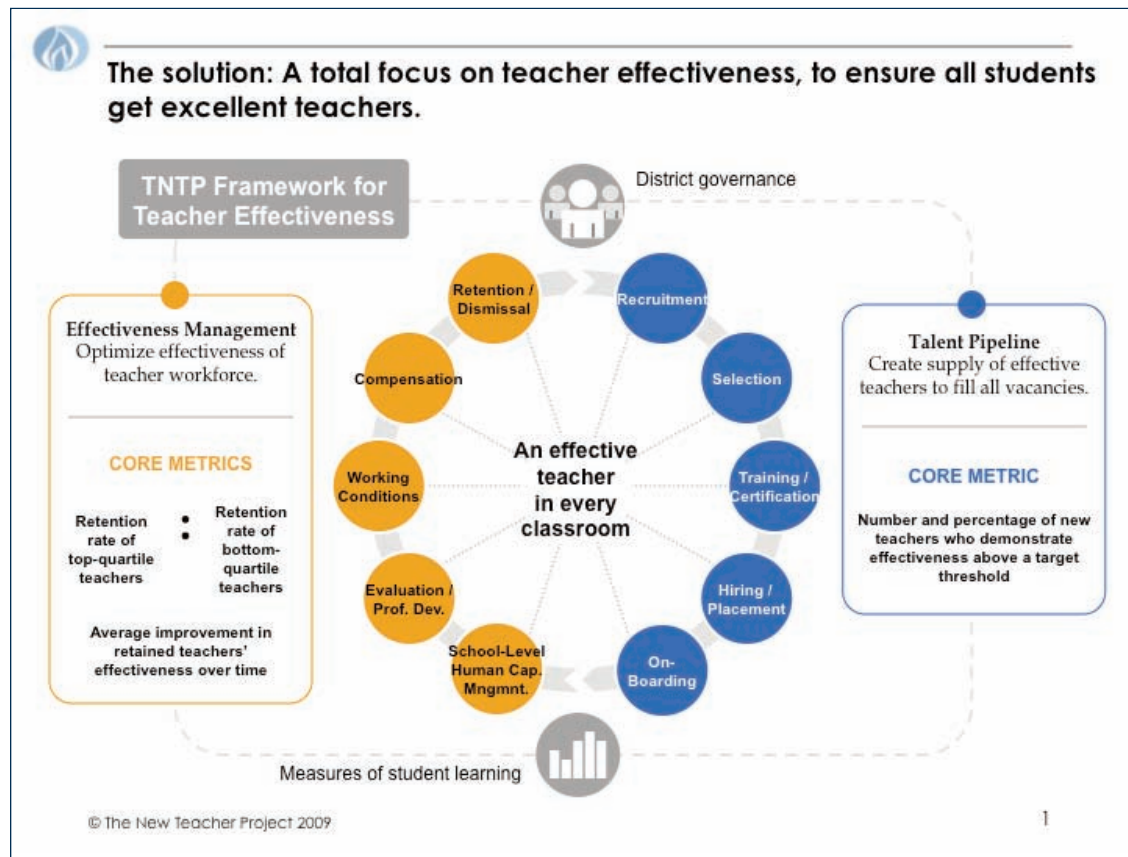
The solution: A total focus on teacher effectiveness, to ensure all students get excellent teachers.

TNTP Framework for Teacher Effectiveness

District governance

Effectiveness Management
Optimize effectiveness of teacher workforce.

CORE METRICS

Retention rate of top-quartile teachers

Retention rate of bottom-quartile teachers

Average improvement in retained teachers' effectiveness over time

Retention / Dismissal

Recruitment

Compensation

Selection

Working Conditions

An effective teacher in every classroom

Training / Certification

Evaluation / Prof. Dev.

Hiring / Placement

School-Level Human Cap. Mngmnt.

On-Boarding

Talent Pipeline
Create supply of effective teachers to fill all vacancies.

CORE METRIC

Number and percentage of new teachers who demonstrate effectiveness above a target threshold

Measures of student learning

© The New Teacher Project 2009

1